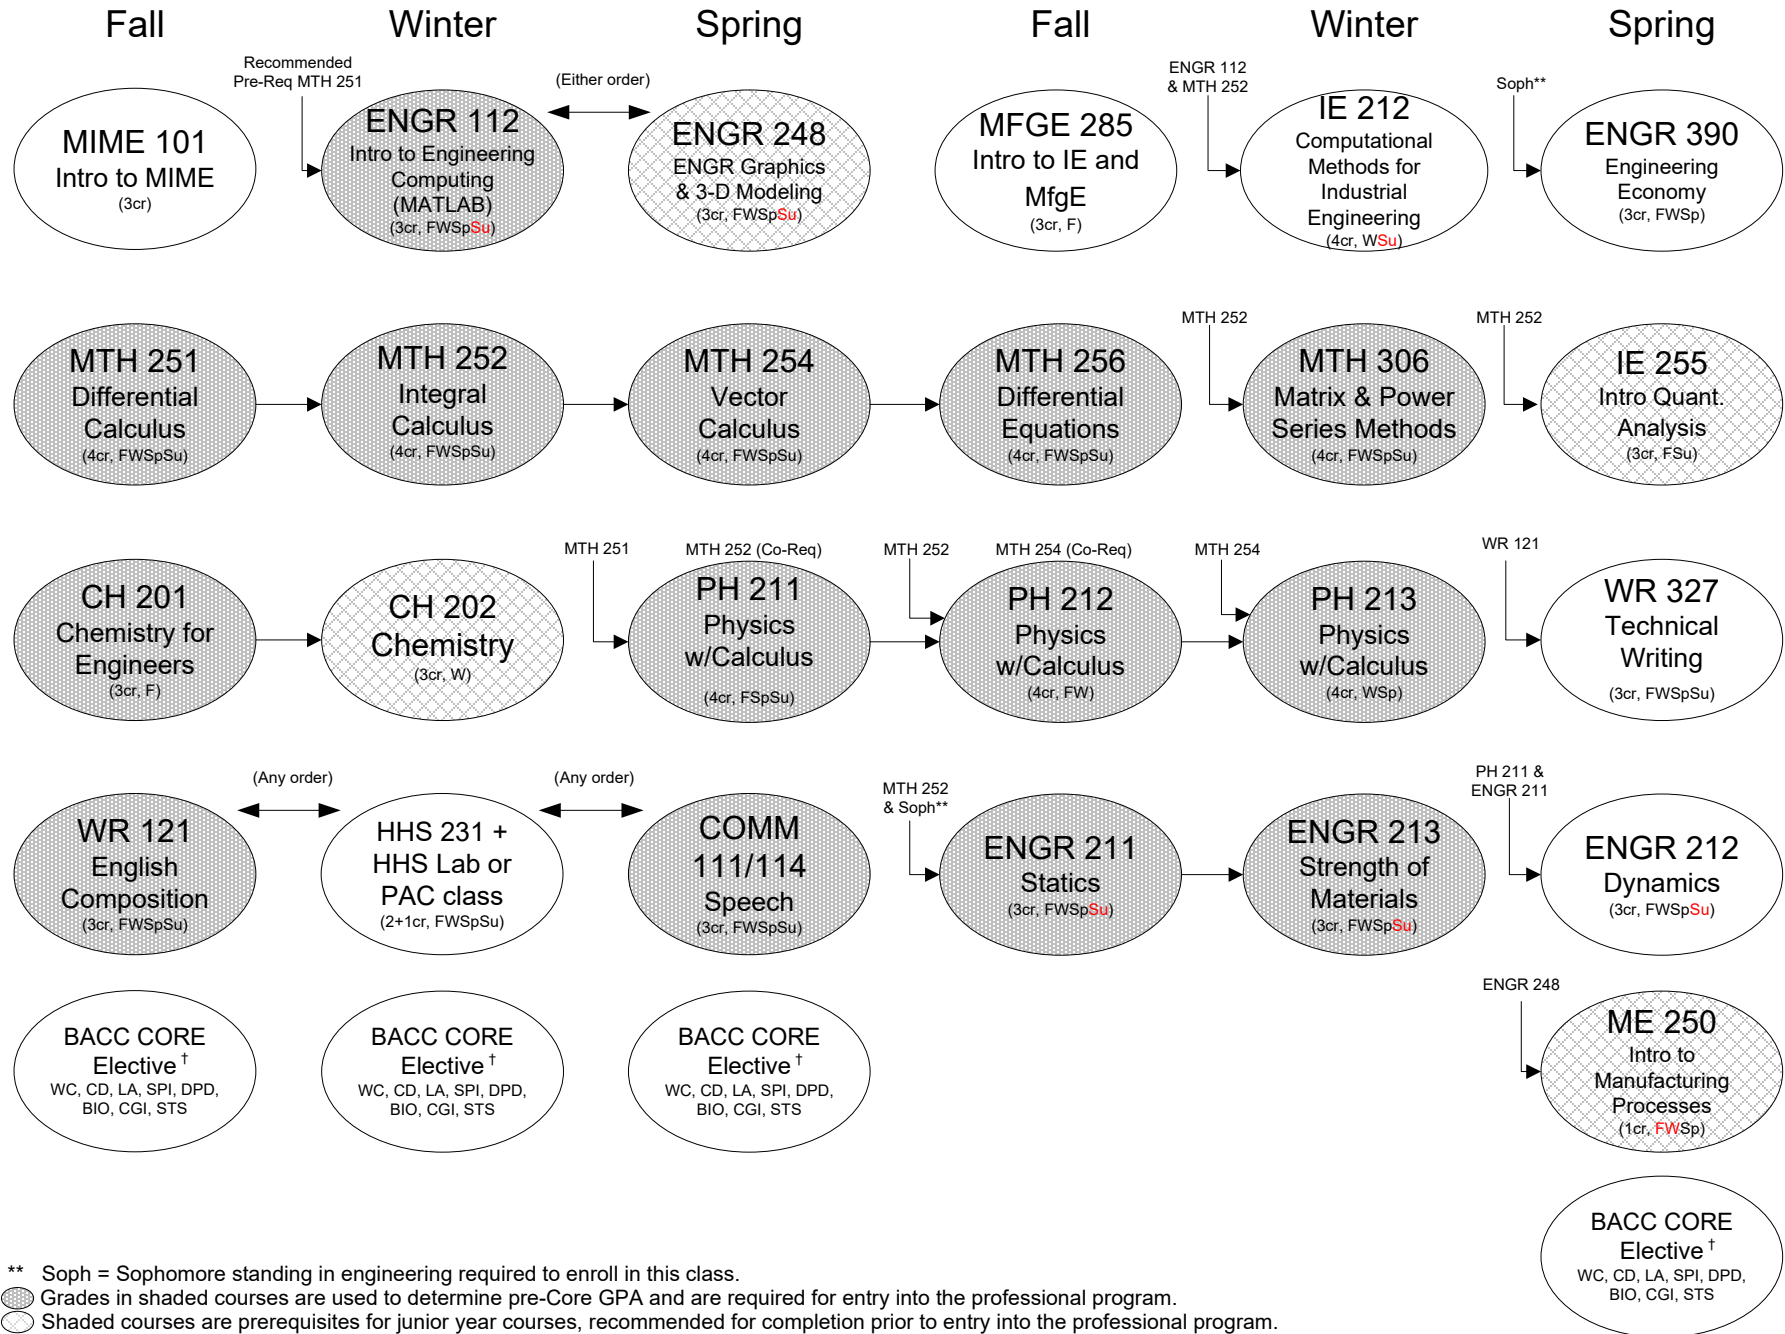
Fall Winter Spring Fall Winter Spring

MIME 101
Intro to MIME
(3cr)

Recommended Pre-Req MTH 251

ENGR 112
Intro to Engineering Computing (MATLAB)
(3cr, FWSpSu)

(Either order)

ENGR 248
ENGR Graphics & 3-D Modeling
(3cr, FWSpSu)

MFGE 285
Intro to IE and MfgE
(3cr, F)

ENGR 112 & MTH 252

IE 212
Computational Methods for Industrial Engineering
(4cr, WSu)

Soph**

ENGR 390
Engineering Economy
(3cr, FWSp)

MTH 251
Differential Calculus
(4cr, FWSpSu)

MTH 252
Integral Calculus
(4cr, FWSpSu)

MTH 254
Vector Calculus
(4cr, FWSpSu)

MTH 256
Differential Equations
(4cr, FWSpSu)

MTH 252

MTH 306
Matrix & Power Series Methods
(4cr, FWSpSu)

MTH 252

IE 255
Intro Quant. Analysis
(3cr, FSu)

CH 201
Chemistry for Engineers
(3cr, F)

CH 202
Chemistry
(3cr, W)

MTH 251

MTH 252 (Co-Req)

PH 211
Physics w/Calculus
(4cr, FSpSu)

MTH 252

MTH 254 (Co-Req)

PH 212
Physics w/Calculus
(4cr, FW)

MTH 254

PH 213
Physics w/Calculus
(4cr, WSp)

WR 121

WR 327
Technical Writing
(3cr, FWSpSu)

(Any order)

(Any order)

WR 121
English Composition
(3cr, FWSpSu)

HHS 231 + HHS Lab or PAC class
(2+1cr, FWSpSu)

COMM 111/114
Speech
(3cr, FWSpSu)

MTH 252 & Soph**

ENGR 211
Statics
(3cr, FWSpSu)

ENGR 213
Strength of Materials
(3cr, FWSpSu)

PH 211 & ENGR 211

ENGR 212
Dynamics
(3cr, FWSpSu)

BACC CORE
Elective †
WC, CD, LA, SPI, DPD, BIO, CGI, STS

BACC CORE
Elective †
WC, CD, LA, SPI, DPD, BIO, CGI, STS

BACC CORE
Elective †
WC, CD, LA, SPI, DPD, BIO, CGI, STS

ENGR 248

ME 250
Intro to Manufacturing Processes
(1cr, FWSp)

BACC CORE
Elective †
WC, CD, LA, SPI, DPD, BIO, CGI, STS

** Soph = Sophomore standing in engineering required to enroll in this class.
Grades in shaded courses are used to determine pre-Core GPA and are required for entry into the professional program.
Shaded courses are prerequisites for junior year courses, recommended for completion prior to entry into the professional program.